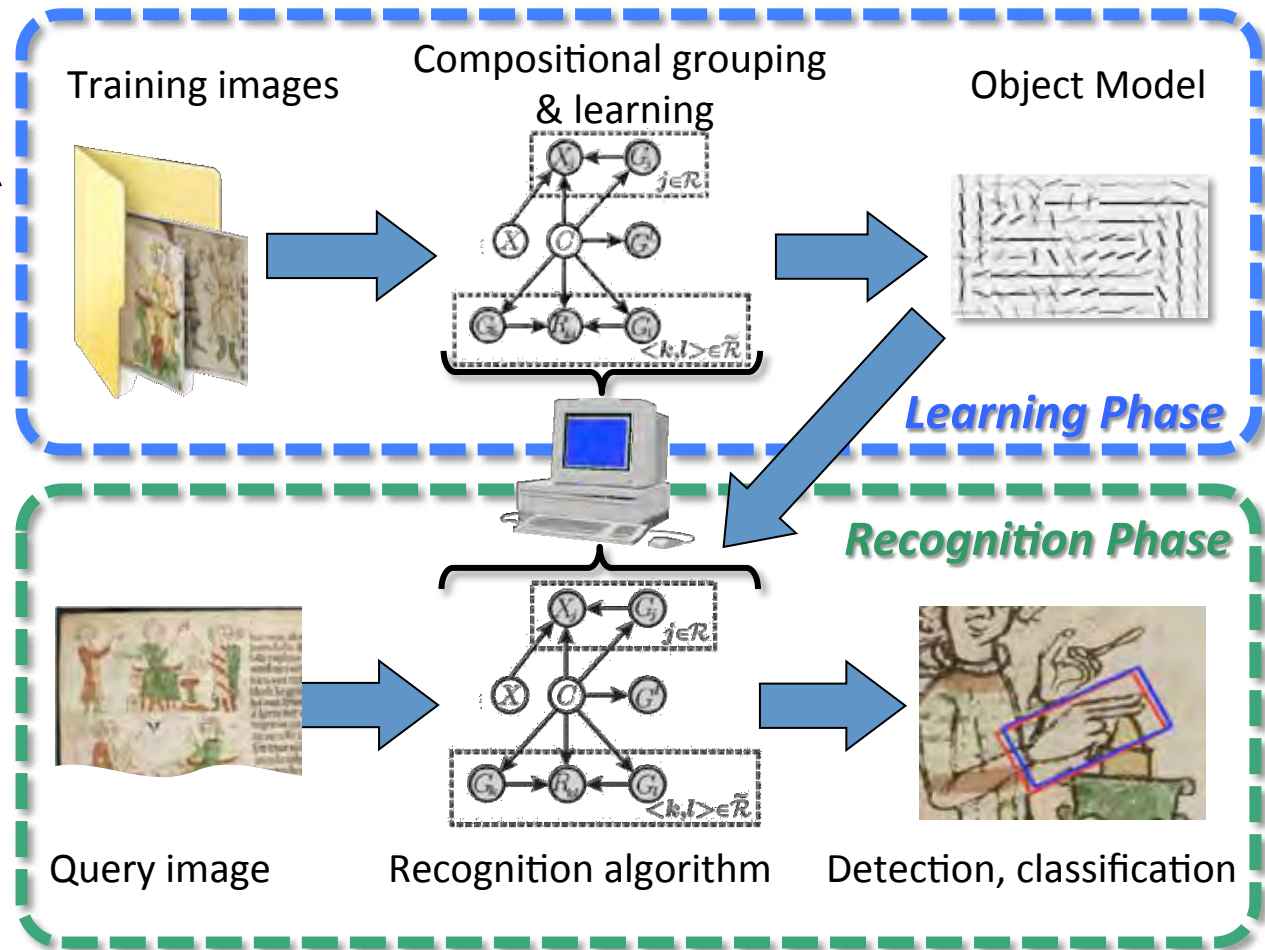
Training images

Compositional grouping & learning

Object Model

$X_j$ $G_j$ $j \in \mathcal{R}$ $X$ $C$ $G'$ $G_k$ $R_{kl}$ $G_l$ $<k,l> \in \tilde{\mathcal{R}}$

Learning Phase

Recognition Phase

$X_j$ $G_j$ $j \in \mathcal{R}$ $X$ $C$ $G'$ $G_k$ $R_{kl}$ $G_l$ $<k,l> \in \tilde{\mathcal{R}}$

Query image

Recognition algorithm

Detection, classification